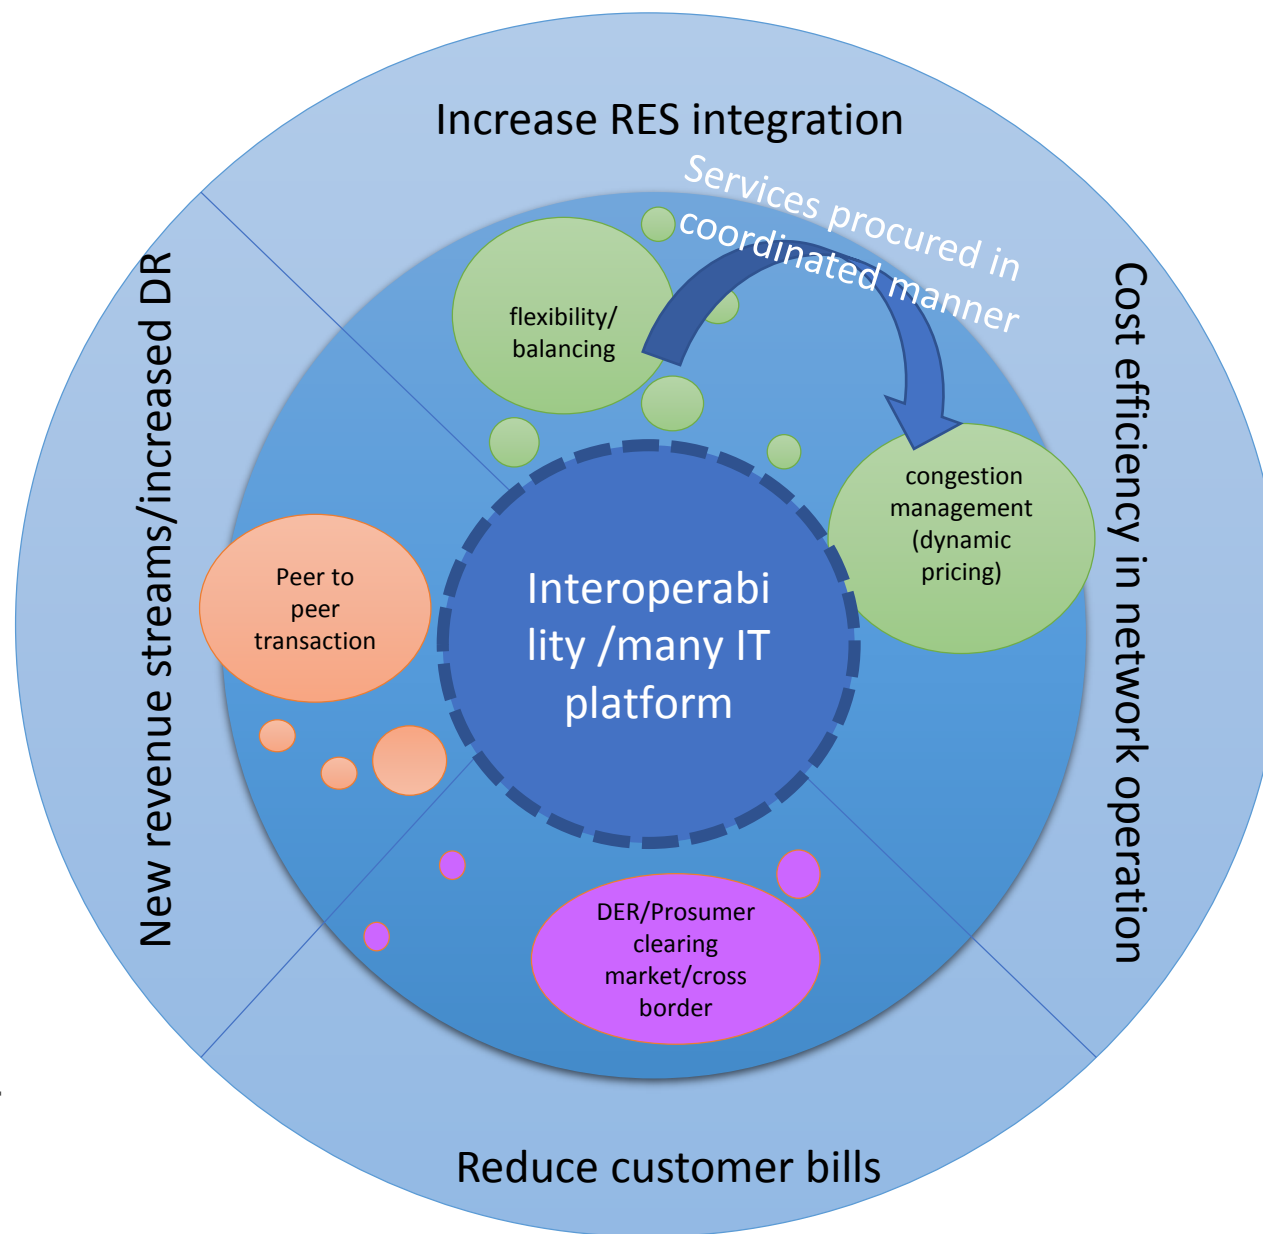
Increase RES integration

Services procured in coordinated manner

flexibility/ balancing

congestion management (dynamic pricing)

Cost efficiency in network operation

New revenue streams/increased DR

Peer to peer transaction

Interoperabi lity /many IT platform

DER/Prosumer clearing market/cross border

Reduce customer bills